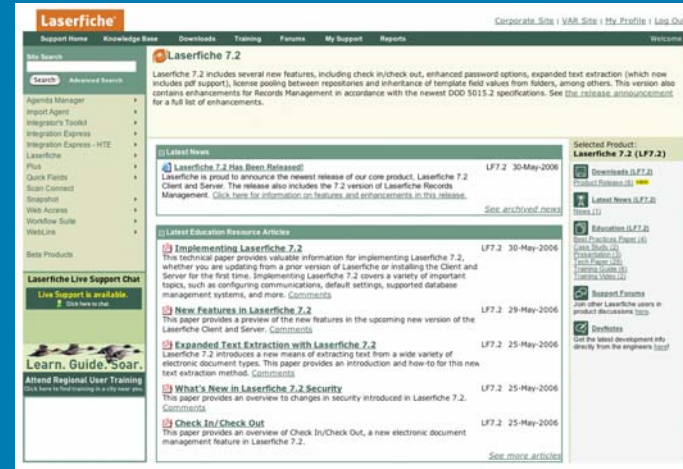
Laserfiche

Corporate Site | VAR Site | My Profile | Log Out

Support Home Knowledge Base Downloads Training Forums My Support Reports Welcome

Site Search

Search Advanced Search

Agenda Manager
Import Agent
Integrator's Toolkit
Integration Express
Integration Express - HTE
Laserfiche
Plus
Quick Fields
Scan Connect
Snapshot
Web Access
Workflow Suite
WebLink

Beta Products

Laserfiche Live Support Chat

Live Support is available.
Click here to chat

Learn. Guide. Soar.

Attend Regional User Training
Click here to find training in a city near you

Laserfiche 7.2

Laserfiche 7.2 includes several new features, including check in/check out, enhanced password options, expanded text extraction (which now includes pdf support), license pooling between repositories and inheritance of template field values from folders, among others. This version also contains enhancements for Records Management in accordance with the newest DOD 5015.2 specifications. See the release announcement for a full list of enhancements.

Latest News

Laserfiche 7.2 Has Been Released! LF7.2 30-May-2006
Laserfiche is proud to announce the newest release of our core product, Laserfiche 7.2 Client and Server. The release also includes the 7.2 version of Laserfiche Records Management. Click here for information on features and enhancements in this release.

See archived news

Latest Education Resource Articles

Implementing Laserfiche 7.2 LF7.2 30-May-2006
This technical paper provides valuable information for implementing Laserfiche 7.2, whether you are updating from a prior version of Laserfiche or installing the Client and Server for the first time. Implementing Laserfiche 7.2 covers a variety of important topics, such as configuring communications, default settings, supported database management systems, and more. Comments

New Features in Laserfiche 7.2 LF7.2 29-May-2006
This paper provides a preview of the new features in the upcoming new version of the Laserfiche Client and Server. Comments

Expanded Text Extraction with Laserfiche 7.2 LF7.2 25-May-2006
Laserfiche 7.2 introduces a new means of extracting text from a wide variety of electronic document types. This paper provides an introduction and how-to for this new text extraction method. Comments

What's New in Laserfiche 7.2 Security LF7.2 25-May-2006
This paper provides an overview to changes in security introduced in Laserfiche 7.2. Comments

Check In/Check Out LF7.2 25-May-2006
This paper provides an overview of Check In/Check Out, a new electronic document management feature in Laserfiche 7.2.

See more articles

Selected Product:
Laserfiche 7.2 (LF7.2)

Downloads (LF7.2)
Product Release (6) new

Latest News (LF7.2)
News (1)

Education (LF7.2)
Best Practices Paper (4)
Case Study (2)
Presentation (3)
Tech Paper (28)
Training Guide (6)
Training Video (2)

Support Forums
Join other Laserfiche users in product discussions here.

DevNotes
Get the latest development info directly from the engineers here!